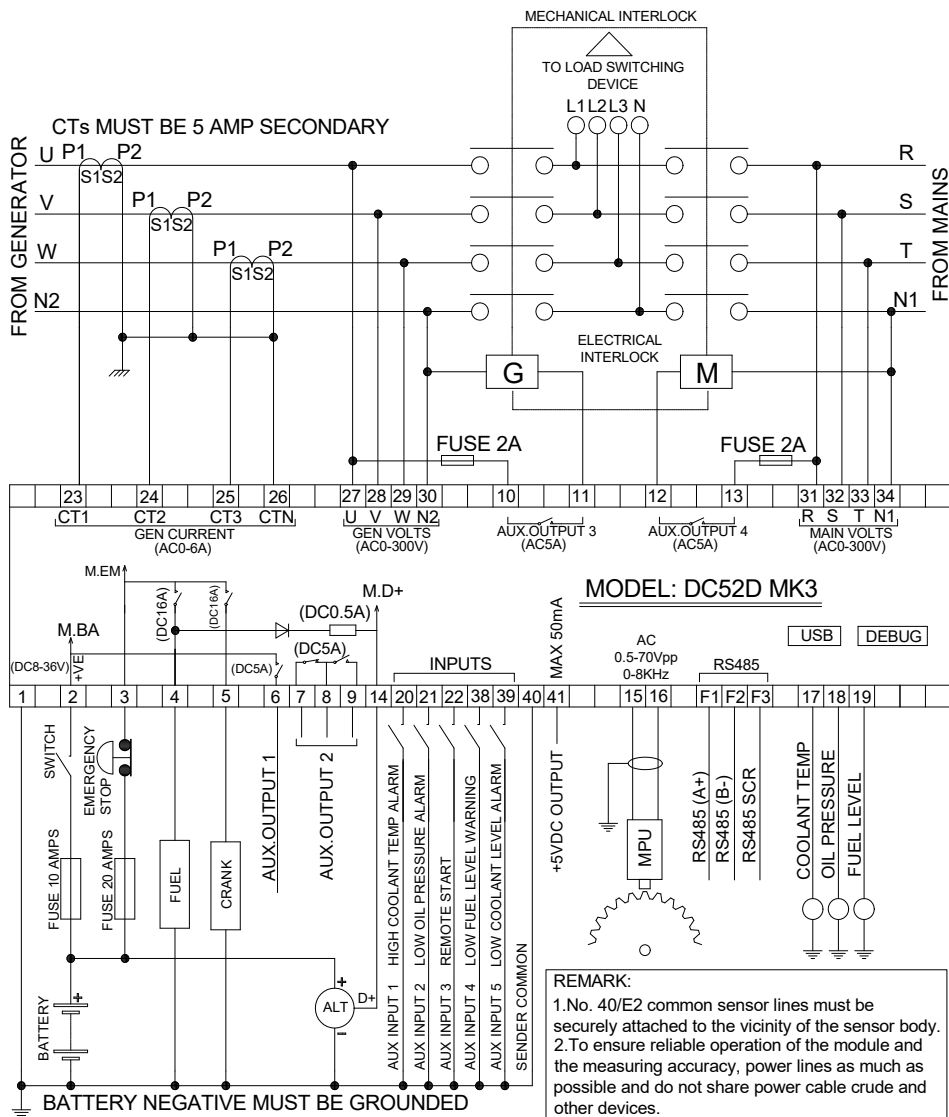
MECHANICAL INTERLOCK

TO LOAD SWITCHING DEVICE

L1 L2 L3 N

CTs MUST BE 5 AMP SECONDARY

FROM GENERATOR

U P1 P2
S1S2

V P1 P2
S1S2

W P1 P2
S1S2

N2

R
S
T
N1

FROM MAINS

ELECTRICAL INTERLOCK

G

M

FUSE 2A

FUSE 2A

| 23 | 24 | 25 | 26 | 27 | 28 | 29 | 30 | 10 | 11 | 12 | 13 | 31 | 32 | 33 | 34 |
|---|---|---|---|---|---|---|---|---|---|---|---|---|---|---|---|

CT1 CT2 CT3 CTN
GEN CURRENT (AC0-6A)

U V W N2
GEN VOLTS (AC0-300V)

AUX.OUTPUT 3 (AC5A)

AUX.OUTPUT 4 (AC5A)

R S T N1
MAIN VOLTS (AC0-300V)

M.EM

M.D+

MODEL: DC52D MK3

(DC16A)

(DC16A)

(DC0.5A)

M.BA

(DC5A)

(DC8-36V)

+VE

(DC5A)

INPUTS

MAX 50mA

AC 0.5-70Vpp 0-8KHz

RS485

USB

DEBUG

| 1 | 2 | 3 | 4 | 5 | 6 | 7 | 8 | 9 | 14 | 20 | 21 | 22 | 38 | 39 | 40 | 41 | 15 | 16 | F1 | F2 | F3 | 17 | 18 | 19 |
|---|---|---|---|---|---|---|---|---|---|---|---|---|---|---|---|---|---|---|---|---|---|---|---|---|

SWITCH

EMERGENCY STOP

FUSE 10 AMPS

FUSE 20 AMPS

FUEL

CRANK

AUX.OUTPUT 1

AUX.OUTPUT 2

HIGH COOLANT TEMP ALARM

LOW OIL PRESSURE ALARM

REMOTE START

LOW FUEL LEVEL WARNING

LOW COOLANT LEVEL ALARM

+5VDC OUTPUT

MPU

RS485 (A+)

RS485 (B-)

RS485 SCR

COOLANT TEMP

OIL PRESSURE

FUEL LEVEL

BATTERY

ALT

D+

AUX INPUT 1

AUX INPUT 2

AUX INPUT 3

AUX INPUT 4

AUX INPUT 5

SENDER COMMON

REMARK:
1.No. 40/E2 common sensor lines must be securely attached to the vicinity of the sensor body.
2.To ensure reliable operation of the module and the measuring accuracy, power lines as much as possible and do not share power cable crude and other devices.

BATTERY NEGATIVE MUST BE GROUNDED